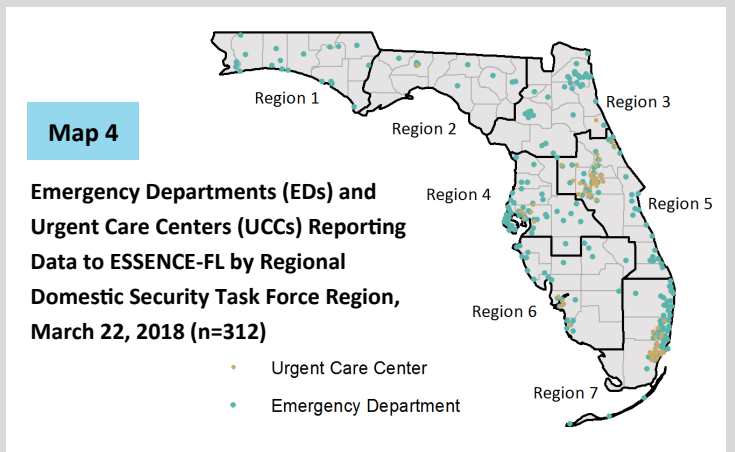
Map 4

Emergency Departments (EDs) and Urgent Care Centers (UCCs) Reporting Data to ESSENCE-FL by Regional Domestic Security Task Force Region, March 22, 2018 (n=312)

Urgent Care Center

Emergency Department

Region 1

Region 2

Region 3

Region 4

Region 5

Region 6

Region 7